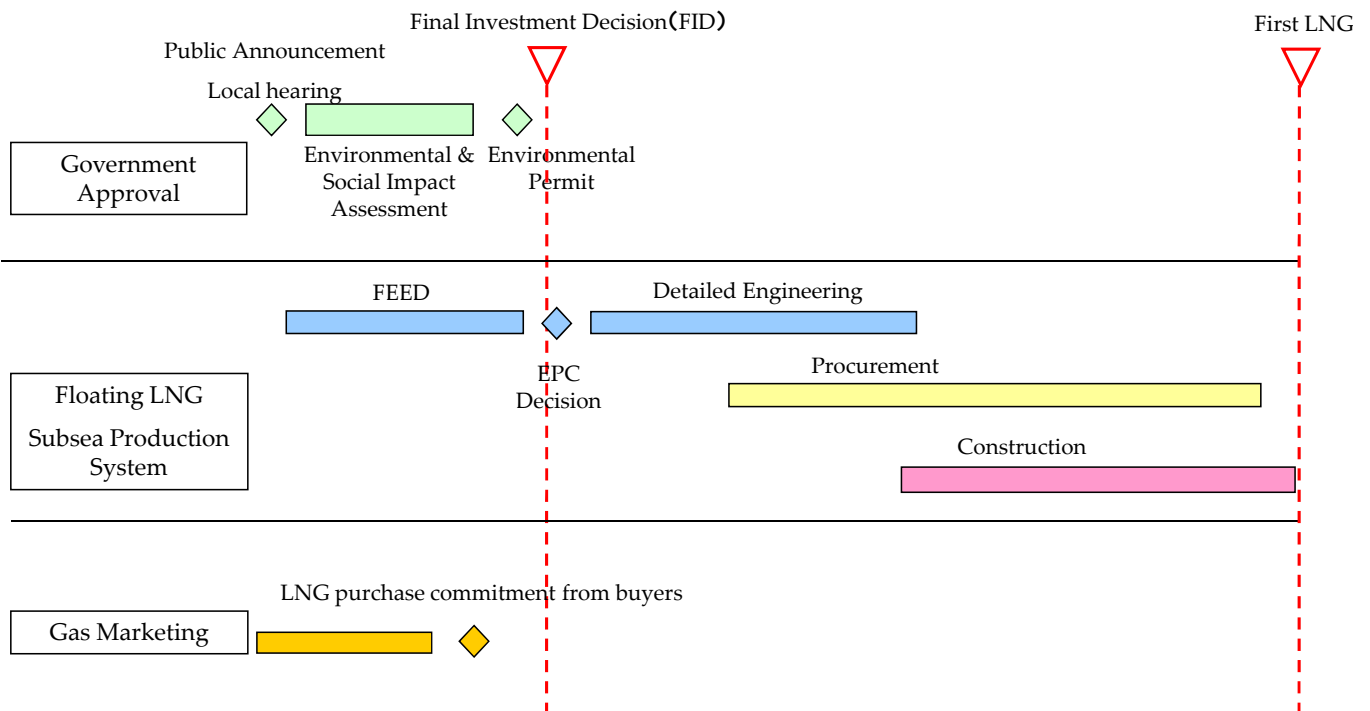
Final Investment Decision（FID）

First LNG

Public Announcement

Local hearing

Government Approval

Environmental & Social Impact Assessment

Environmental Permit

FEED

Detailed Engineering

EPC Decision

Procurement

Floating LNG

Subsea Production System

Construction

LNG purchase commitment from buyers

Gas Marketing